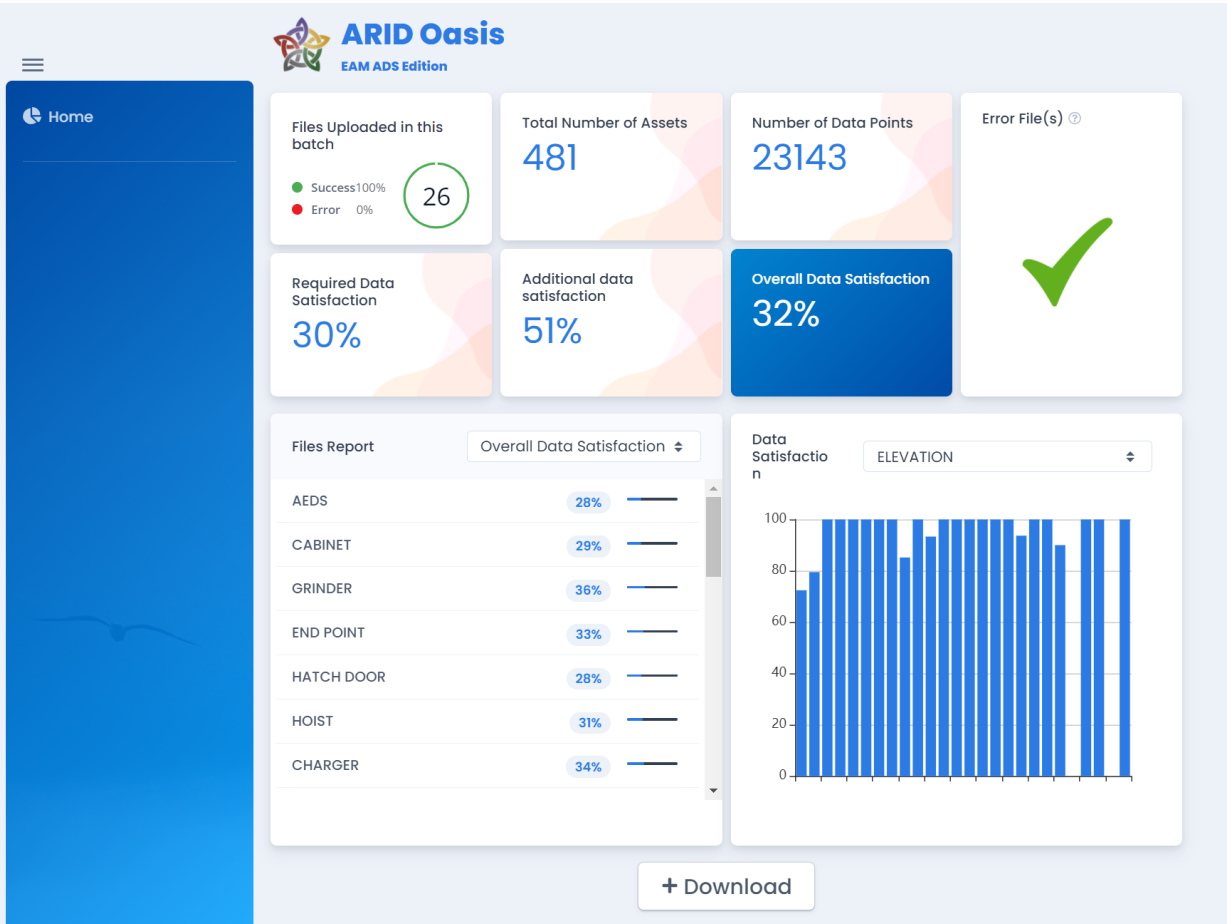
ARID Oasis
EAM ADS Edition

Home

Files Uploaded in this batch
Success100%
Error 0%
26

Total Number of Assets
481

Number of Data Points
23143

Error File(s)

Required Data Satisfaction
30%

Additional data satisfaction
51%

Overall Data Satisfaction
32%

Files Report
Overall Data Satisfaction

| AEDS | 28% |
|---|---|
| CABINET | 29% |
| GRINDER | 36% |
| END POINT | 33% |
| HATCH DOOR | 28% |
| HOIST | 31% |
| CHARGER | 34% |

Data Satisfaction
ELEVATION

100
80
60
40
20
0

+ Download